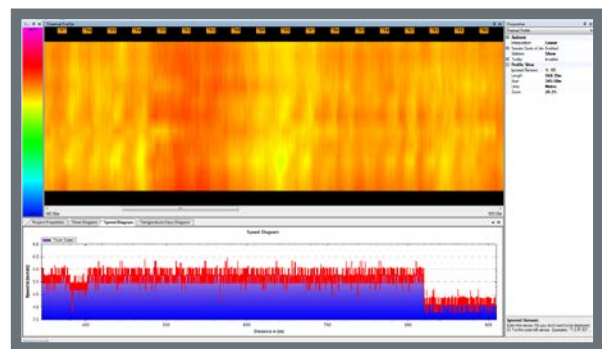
Thermal Profile

Properties

Thermal Profile

Options

Interpolation Linear

Stations Show

Profile View

Ignored Sensors

Length

Start

Units Metric

Zoom

Project Properties

Time Diagram

Speed Diagram

Temperature Loss Diagram

Speed Diagram

Speed (m/min)

Distance (m)

400

500

600

700

800

900

Ignored Sensors